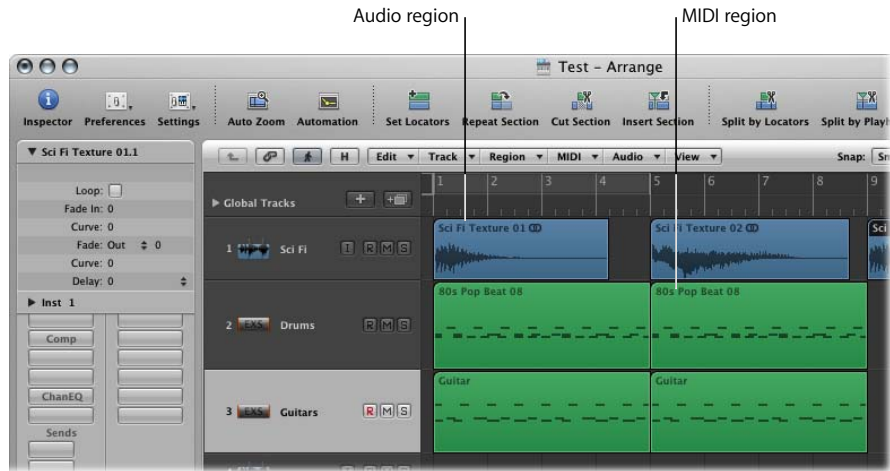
Audio region

MIDI region

Test - Arrange

Inspector Preferences Settings Auto Zoom Automation Set Locators Repeat Section Cut Section Insert Section Split by Locators Split by Playh

▼ Sci Fi Texture 01.1

Loop:
Fade In: 0
Curve: 0
Fade: Out 0
Curve: 0
Delay: 0

▶ Inst 1

Comp

ChanEQ

Sends

H Edit Track Region MIDI Audio View Snap: Sm

1 2 3 4 5 6 7 8 9

▶ Global Tracks

1 Sci Fi I R M S

Sci Fi Texture 01

Sci Fi Texture 02

Sci

2 EXS Drums R M S

80s Pop Beat 08

80s Pop Beat 08

3 EXS Guitars R M S

Guitar

Guitar